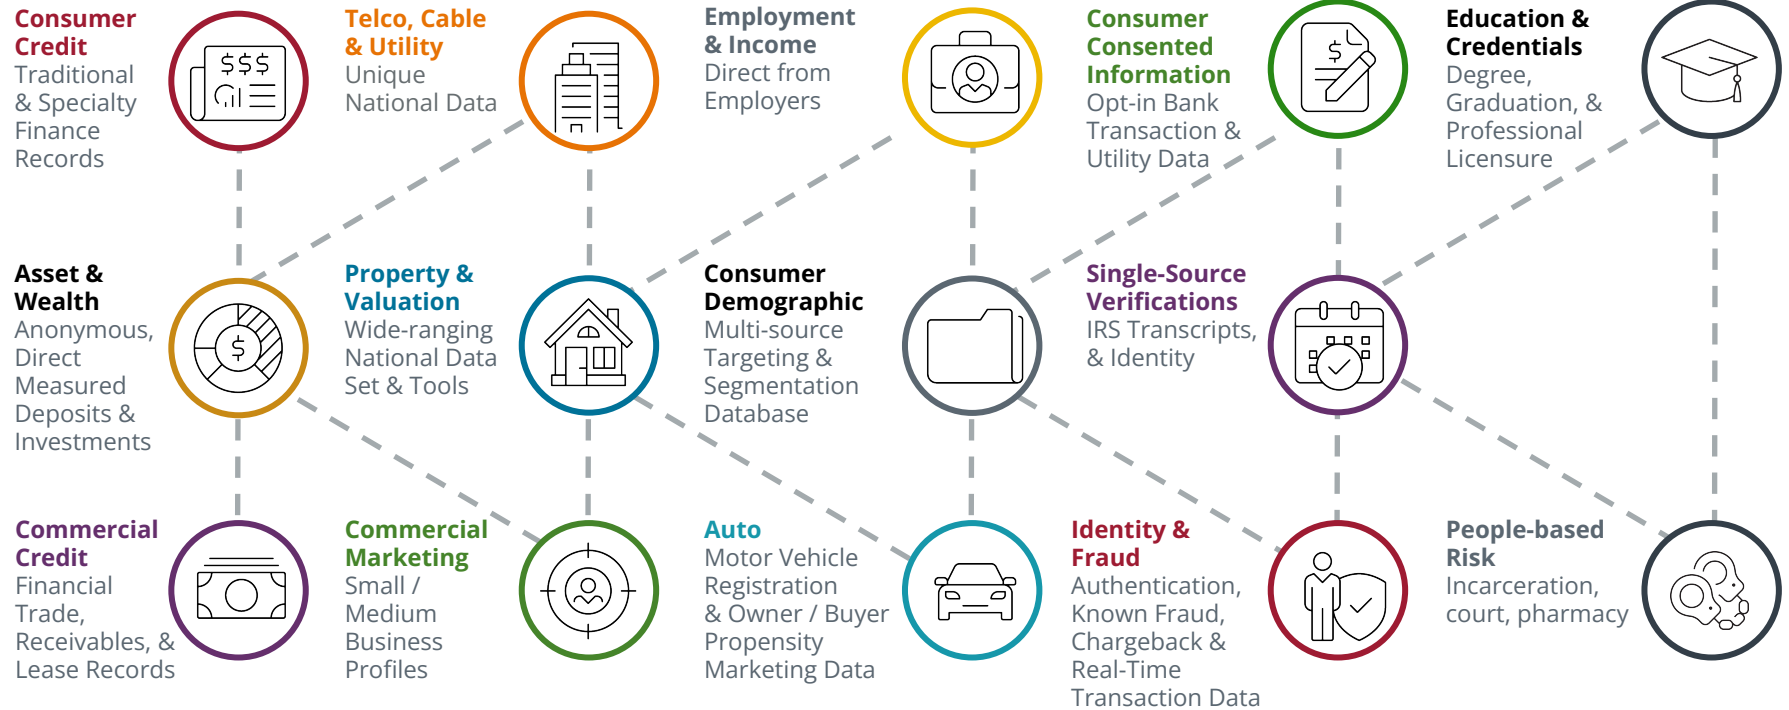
Consumer Credit
Traditional & Specialty Finance Records

$$$

Telco, Cable & Utility
Unique National Data

Employment & Income
Direct from Employers

Consumer Consented Information
Opt-in Bank Transaction & Utility Data

$

Education & Credentials
Degree, Graduation, & Professional Licensure

Asset & Wealth
Anonymous, Direct Measured Deposits & Investments

$

Property & Valuation
Wide-ranging National Data Set & Tools

Consumer Demographic
Multi-source Targeting & Segmentation Database

Single-Source Verifications
IRS Transcripts, & Identity

Commercial Credit
Financial Trade, Receivables, & Lease Records

Commercial Marketing
Small / Medium Business Profiles

Auto
Motor Vehicle Registration & Owner / Buyer Propensity Marketing Data

Identity & Fraud
Authentication, Known Fraud, Chargeback & Real-Time Transaction Data

People-based Risk
Incarceration, court, pharmacy